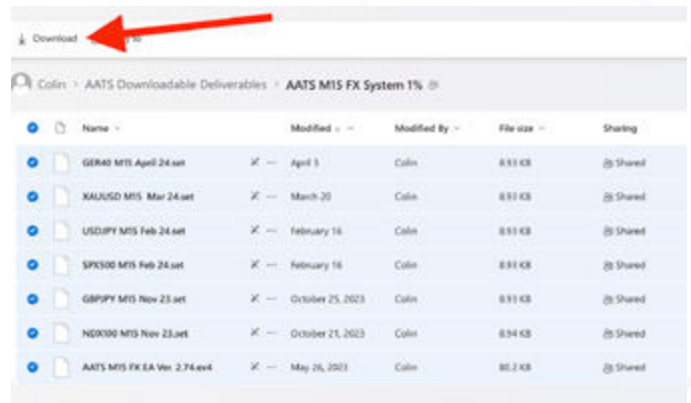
Download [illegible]

Colin > AATS Downloadable Deliverables > AATS M15 FX System 1%

| Name | Modified | Modified By | File size | Sharing |
|---|---|---|---|---|
| GER40 M15 April 24.set | April 3 | Colin | 8.93 KB | Shared |
| XAUUSD M15 Mar 24.set | March 20 | Colin | 8.93 KB | Shared |
| USDJPY M15 Feb 24.set | February 16 | Colin | 8.93 KB | Shared |
| SPX500 M15 Feb 24.set | February 16 | Colin | 8.93 KB | Shared |
| GBPJPY M15 Nov 23.set | October 25, 2023 | Colin | 8.93 KB | Shared |
| NDX100 M15 Nov 23.set | October 25, 2023 | Colin | 8.94 KB | Shared |
| AATS M15 FX EA Ver. 2.74.ex4 | May 26, 2023 | Colin | 80.2 KB | Shared |